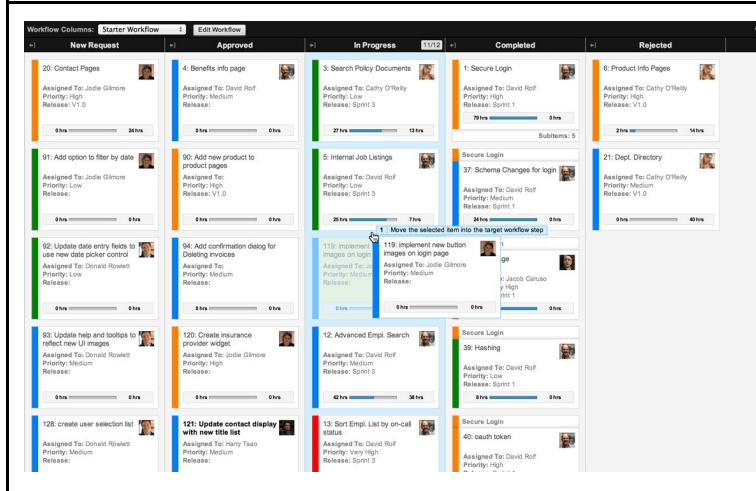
Workflow Columns: Starter Workflow Edit Workflow

New Request

20: Contact Pages
Assigned To: Jodie Gilmore
Priority: High
Release: V1.0
0 hrs 24 hrs

91: Add option to filter by date
Assigned To: Jodie Gilmore
Priority: Low
Release:
0 hrs 0 hrs

92: Update date entry fields to use new date picker control
Assigned To: Donald Rowlett
Priority: Low
Release:
0 hrs 0 hrs

93: Update help and tooltips to reflect new UI images
Assigned To: Donald Rowlett
Priority: Medium
Release:
0 hrs 0 hrs

128: create user selection list
Assigned To: Donald Rowlett
Priority: Medium
Release:

Approved

4: Benefits info page
Assigned To: David Rolf
Priority: Medium
Release:
0 hrs 0 hrs

90: Add new product to product pages
Assigned To:
Priority: High
Release: V1.0
0 hrs 0 hrs

94: Add confirmation dialog for Deleting invoices
Assigned To:
Priority: Medium
Release:
0 hrs 0 hrs

120: Create insurance provider widget
Assigned To: Jodie Gilmore
Priority: High
Release:
0 hrs 0 hrs

121: Update contact display with new title list
Assigned To: Harry Tsao
Priority: Medium
Release:

In Progress 11/12

3: Search Policy Documents
Assigned To: Cathy O'Reilly
Priority: Low
Release: Sprint 3
27 hrs 13 hrs

5: Internal Job Listings
Assigned To: David Rolf
Priority: Low
Release: Sprint 3
25 hrs 7 hrs

1 Move the selected item into the target workflow step

119: implement new button images on login page
Assigned To: Jodie Gilmore
Priority: Medium
Release:
0 hrs 0 hrs

12: Advanced Empl. Search
Assigned To: David Rolf
Priority: Medium
Release: Sprint 3
42 hrs 38 hrs

13: Sort Empl. List by on-call status
Assigned To: David Rolf
Priority: Very High
Release: Sprint 3

Completed

1: Secure Login
Assigned To: David Rolf
Priority: High
Release: Sprint 1
79 hrs 0 hrs
Subitems: 5

Secure Login
37: Schema Changes for login
Assigned To: David Rolf
Priority: Medium
Release: Sprint 1
24 hrs 0 hrs

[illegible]ge
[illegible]: Jacob Caruso
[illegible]y High
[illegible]t 1
0 hrs

Secure Login
39: Hashing
Assigned To: David Rolf
Priority: Low
Release: Sprint 1
0 hrs 0 hrs

Secure Login
40: oauth token
Assigned To: David Rolf
Priority: High

Rejected

6: Product Info Pages
Assigned To: Cathy O'Reilly
Priority: High
Release: V1.0
2 hrs 14 hrs

21: Dept. Directory
Assigned To: Cathy O'Reilly
Priority: Medium
Release: V1.0
0 hrs 40 hrs